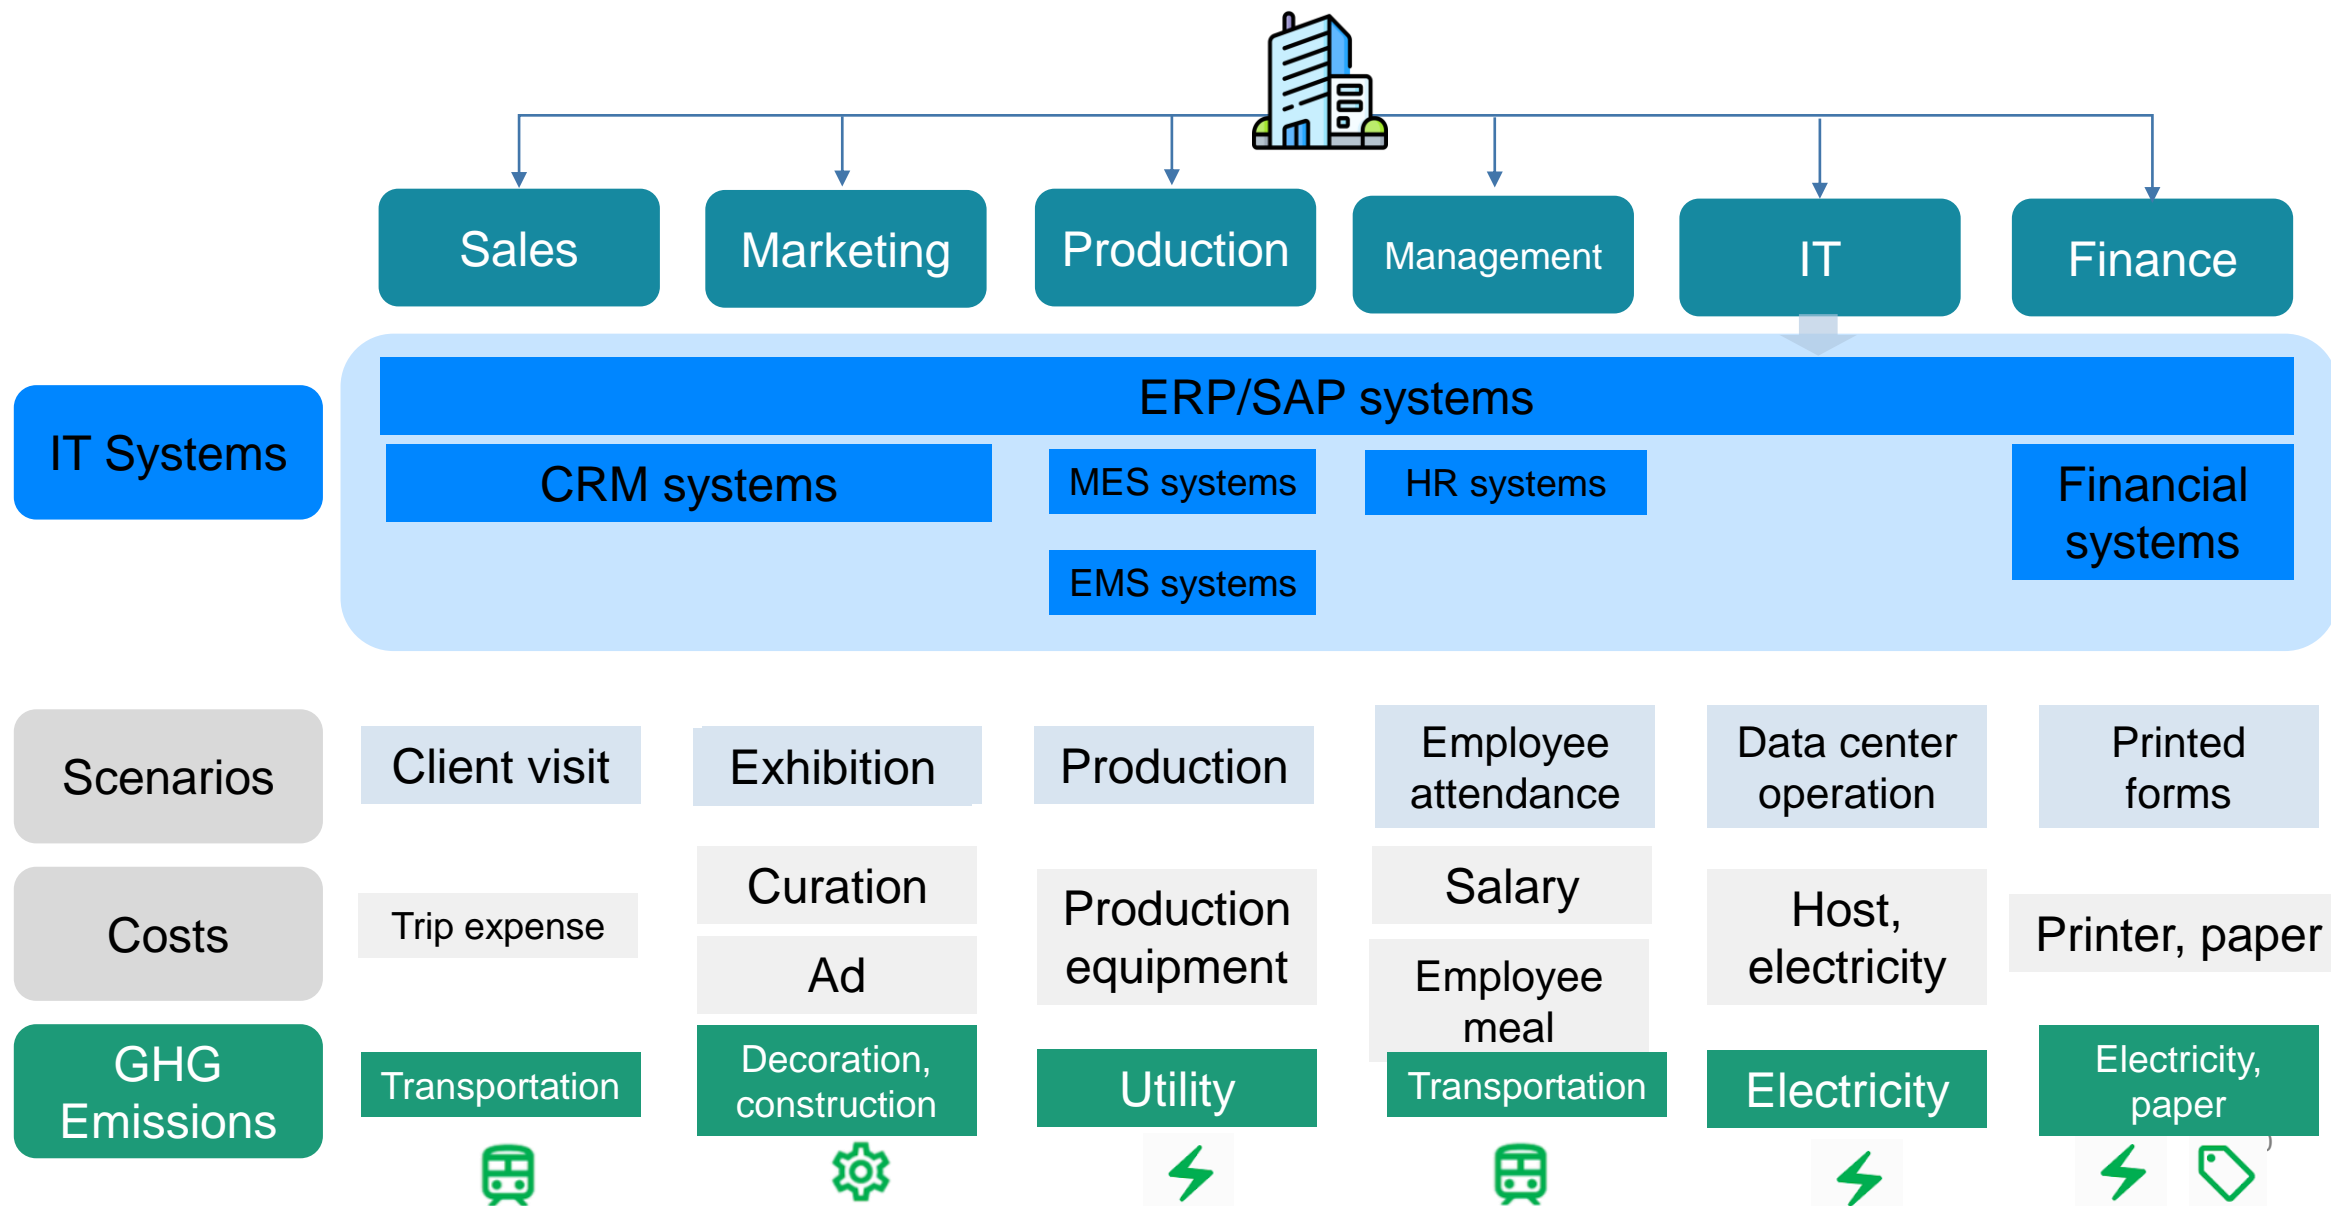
Sales

Marketing

Production

Management

IT

Finance

IT Systems

ERP/SAP systems

CRM systems

MES systems

HR systems

Financial systems

EMS systems

Scenarios

Client visit

Exhibition

Production

Employee attendance

Data center operation

Printed forms

Costs

Trip expense

Curation

Ad

Production equipment

Salary

Employee meal

Host, electricity

Printer, paper

GHG Emissions

Transportation

Decoration, construction

Utility

Transportation

Electricity

Electricity, paper